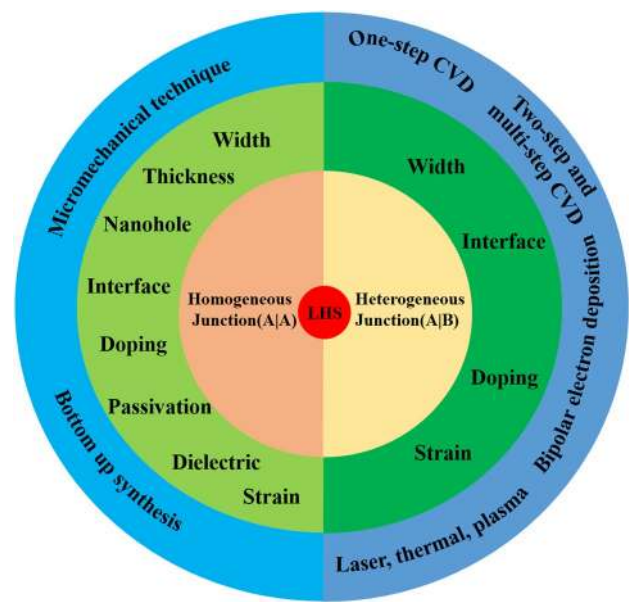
Micromechanical technique

Width
Thickness
Nanohole
Interface
Doping
Passivation
Dielectric
Strain

Homogeneous Junction(A|A)

Bottom up synthesis

LHS

One-step CVD

Two-step and multi-step CVD

Width
Interface
Doping
Strain

Heterogeneous Junction(A|B)

Bipolar electron deposition

Laser, thermal, plasma